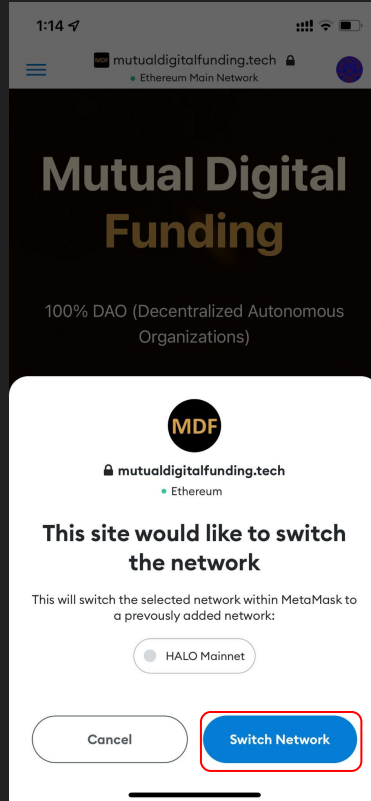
1:14

MDF mutualdigitalfunding.tech
Ethereum Main Network

Mutual Digital Funding

100% DAO (Decentralized Autonomous Organizations)

MDF

mutualdigitalfunding.tech
Ethereum

This site would like to switch the network

This will switch the selected network within MetaMask to a prevously added network:

HALO Mainnet

Cancel

Switch Network